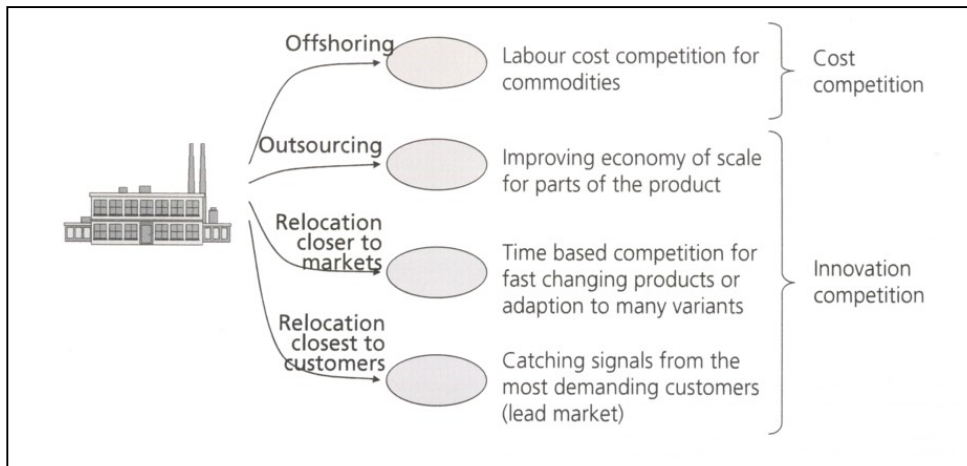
Offshoring

Labour cost competition for commodities

Cost competition

Outsourcing

Improving economy of scale for parts of the product

Relocation closer to markets

Time based competition for fast changing products or adaption to many variants

Innovation competition

Relocation closest to customers

Catching signals from the most demanding customers (lead market)